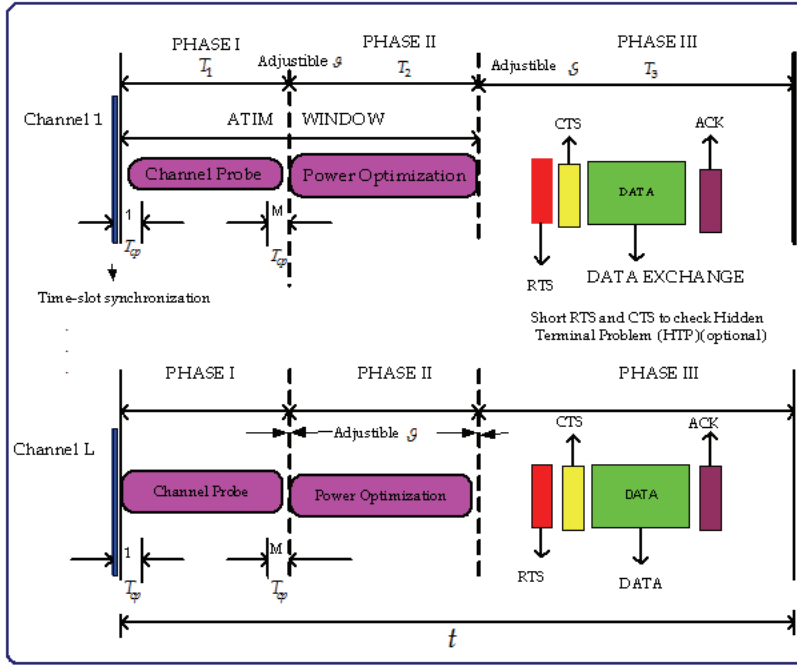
PHASE I
$T_1$
Adjustible $\vartheta$
PHASE II
$T_2$
Adjustible $\vartheta$
PHASE III
$T_3$

Channel 1
ATIM WINDOW
Channel Probe
Power Optimization
CTS
ACK
DATA
RTS
DATA EXCHANGE
1
M
$T_{cp}$
$T_{cp}$
Time-slot synchronization
Short RTS and CTS to check Hidden Terminal Problem (HTP)(optional)

PHASE I
PHASE II
PHASE III
Adjustible $\vartheta$
Channel L
Channel Probe
Power Optimization
CTS
ACK
DATA
RTS
DATA
1
M
$T_{cp}$
$T_{cp}$
$t$